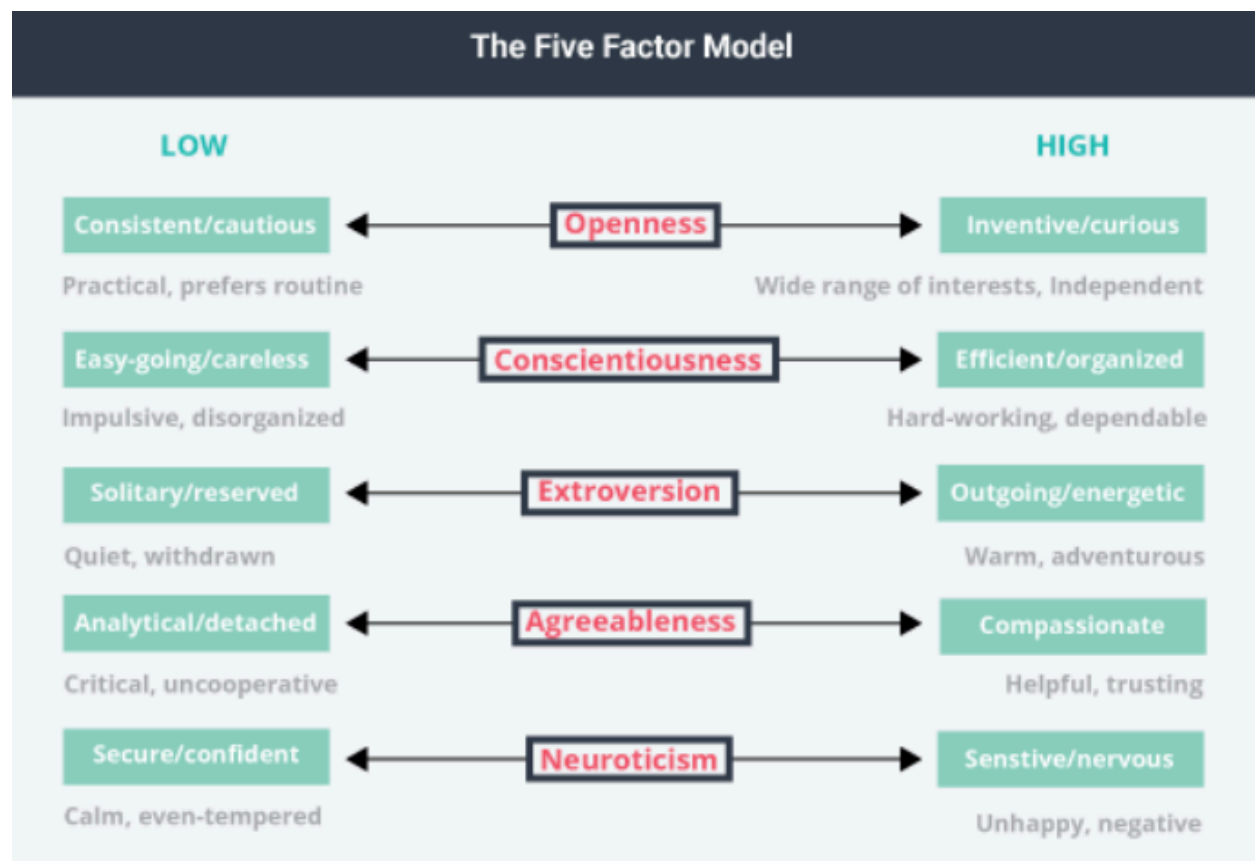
The Five Factor Model

LOW

HIGH

Consistent/cautious

Openness

Inventive/curious

Practical, prefers routine

Wide range of interests, Independent

Easy-going/careless

Conscientiousness

Efficient/organized

Impulsive, disorganized

Hard-working, dependable

Solitary/reserved

Extroversion

Outgoing/energetic

Quiet, withdrawn

Warm, adventurous

Analytical/detached

Agreeableness

Compassionate

Critical, uncooperative

Helpful, trusting

Secure/confident

Neuroticism

Senstive/nervous

Calm, even-tempered

Unhappy, negative